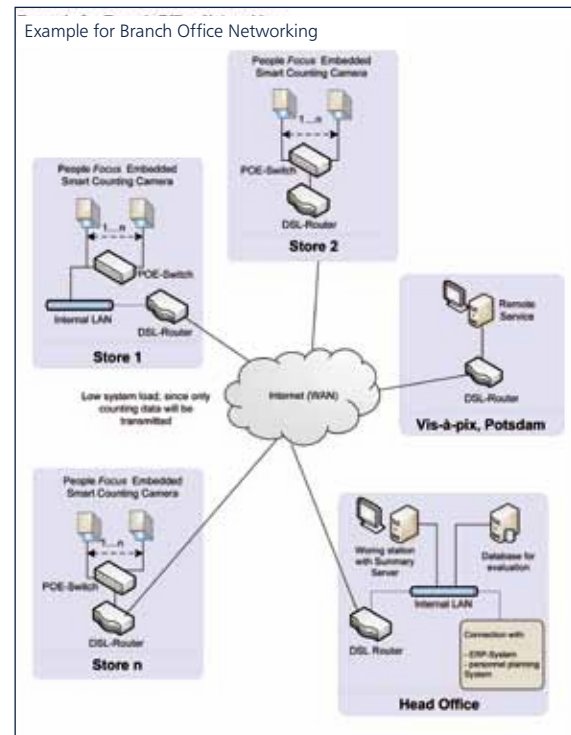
Example for Branch Office Networking

People Focus Embedded Smart Counting Camera

1....n

POE-Switch

DSL-Router

Store 2

People Focus Embedded Smart Counting Camera

1....n

POE-Switch

Internal LAN

DSL-Router

Store 1

Remote Service

DSL-Router

Vis-à-pix, Potsdam

Low system load; since only counting data will be transmitted

Internet (WAN)

People Focus Embedded Smart Counting Camera

1....n

POE-Switch

DSL-Router

Store n

Woring station with Summary Server

Database for evaluation

Internal LAN

DSL Router

Connection with:
- ERP-System
- personnel planning System

Head Office